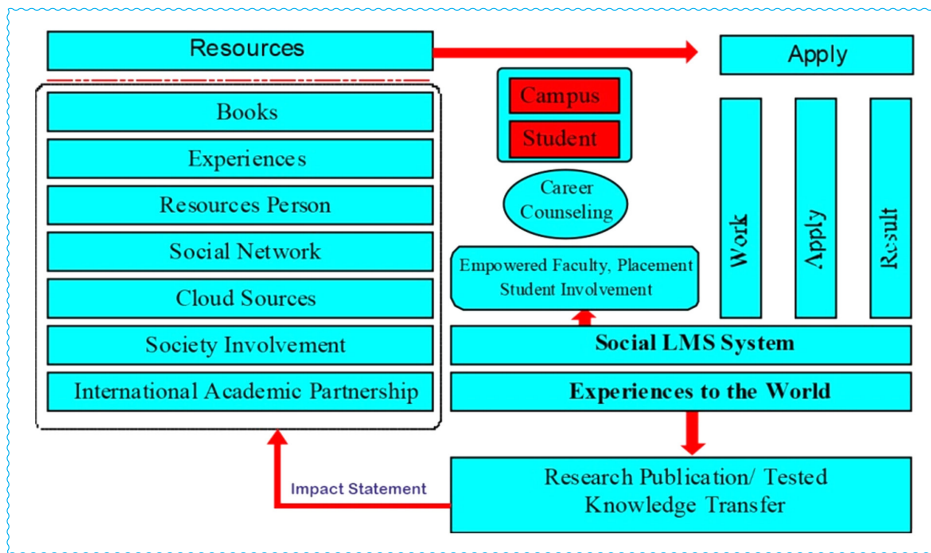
Resources

Apply

Books

Experiences

Resources Person

Social Network

Cloud Sources

Society Involvement

International Academic Partnership

Campus

Student

Career Counseling

Empowered Faculty, Placement Student Involvement

Work

Apply

Result

Social LMS System

Experiences to the World

Impact Statement

Research Publication/ Tested Knowledge Transfer